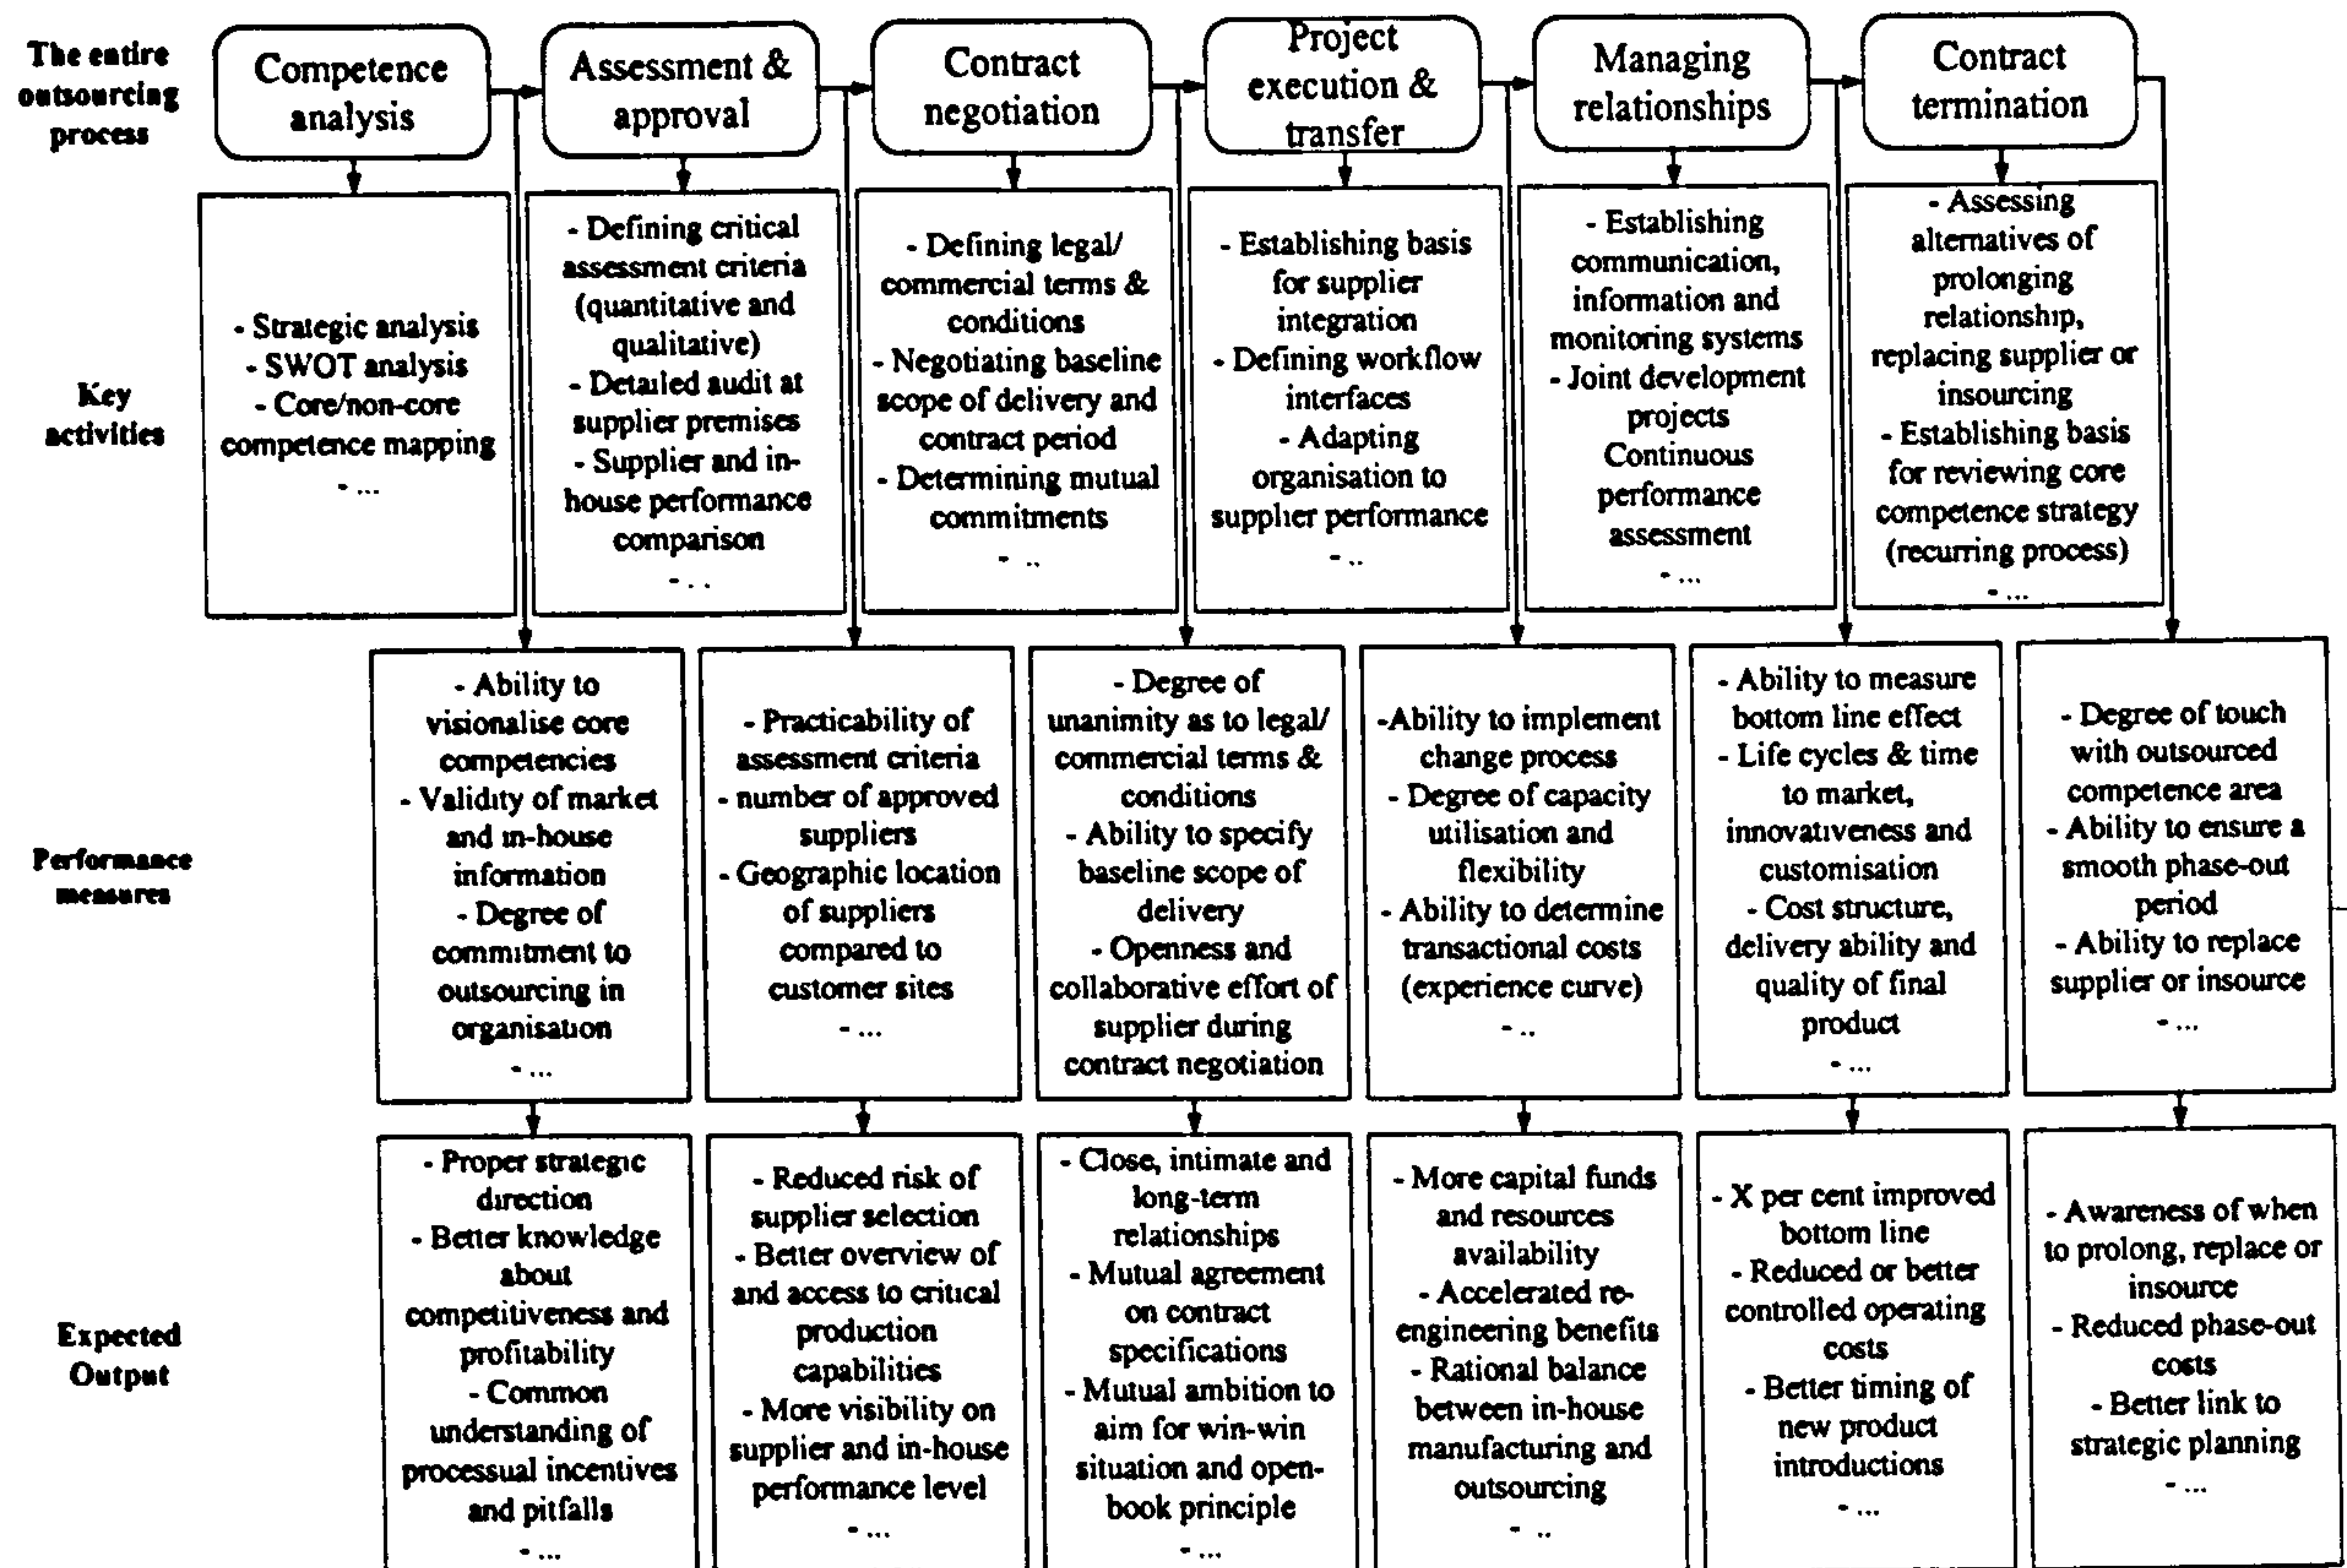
The entire outsourcing process

Competence analysis

Assessment & approval

Contract negotiation

Project execution & transfer

Managing relationships

Contract termination

Key activities

- Strategic analysis
- SWOT analysis
- Core/non-core competence mapping
- ...

- Defining critical assessment criteria (quantitative and qualitative)
- Detailed audit at supplier premises
- Supplier and in-house performance comparison
- ...

- Defining legal/ commercial terms & conditions
- Negotiating baseline scope of delivery and contract period
- Determining mutual commitments
- ..

- Establishing basis for supplier integration
- Defining workflow interfaces
- Adapting organisation to supplier performance
- ..

- Establishing communication, information and monitoring systems
- Joint development projects
Continuous performance assessment
- ...

- Assessing alternatives of prolonging relationship, replacing supplier or insourcing
- Establishing basis for reviewing core competence strategy (recurring process)
- ...

Performance measures

- Ability to visionalise core competencies
- Validity of market and in-house information
- Degree of commitment to outsourcing in organisation
- ...

- Practicability of assessment criteria
- number of approved suppliers
- Geographic location of suppliers compared to customer sites
- ...

- Degree of unanimity as to legal/ commercial terms & conditions
- Ability to specify baseline scope of delivery
- Openness and collaborative effort of supplier during contract negotiation

-Ability to implement change process
- Degree of capacity utilisation and flexibility
- Ability to determine transactional costs (experience curve)
- ..

- Ability to measure bottom line effect
- Life cycles & time to market, innovativeness and customisation
- Cost structure, delivery ability and quality of final product
- ...

- Degree of touch with outsourced competence area
- Ability to ensure a smooth phase-out period
- Ability to replace supplier or insource
- ...

Expected Output

- Proper strategic direction
- Better knowledge about competitiveness and profitability
- Common understanding of processual incentives and pitfalls
- ...

- Reduced risk of supplier selection
- Better overview of and access to critical production capabilities
- More visibility on supplier and in-house performance level
- ...

- Close, intimate and long-term relationships
- Mutual agreement on contract specifications
- Mutual ambition to aim for win-win situation and open-book principle
- ...

- More capital funds and resources availability
- Accelerated re-engineering benefits
- Rational balance between in-house manufacturing and outsourcing
- ..

- X per cent improved bottom line
- Reduced or better controlled operating costs
- Better timing of new product introductions
- ...

- Awareness of when to prolong, replace or insource
- Reduced phase-out costs
- Better link to strategic planning
- ...